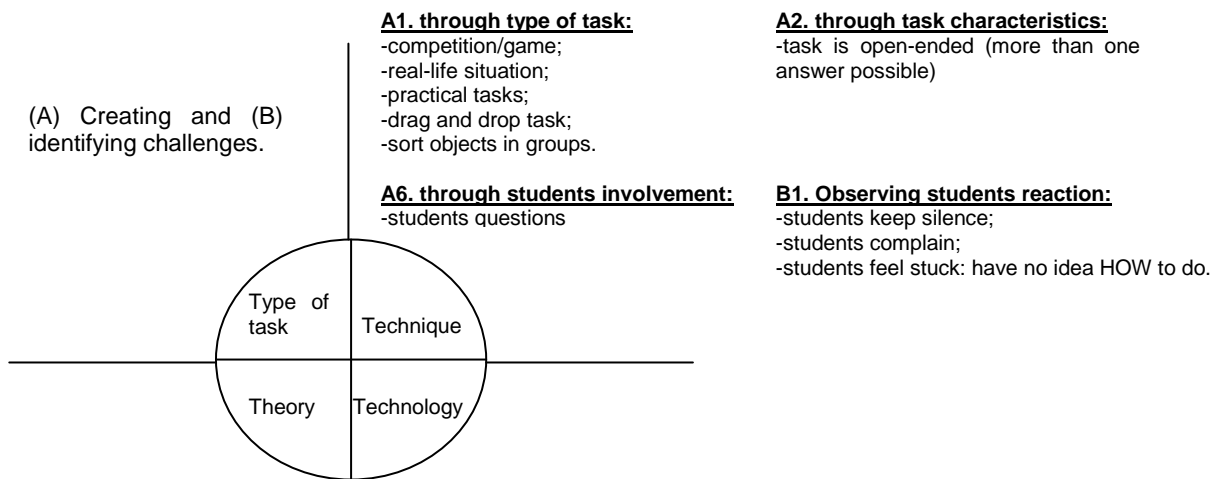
(A) Creating and (B) identifying challenges.

A1. through type of task:
-competition/game;
-real-life situation;
-practical tasks;
-drag and drop task;
-sort objects in groups.

A2. through task characteristics:
-task is open-ended (more than one answer possible)

A6. through students involvement:
-students questions

B1. Observing students reaction:
-students keep silence;
-students complain;
-students feel stuck: have no idea HOW to do.

Type of task

Technique

Theory

Technology